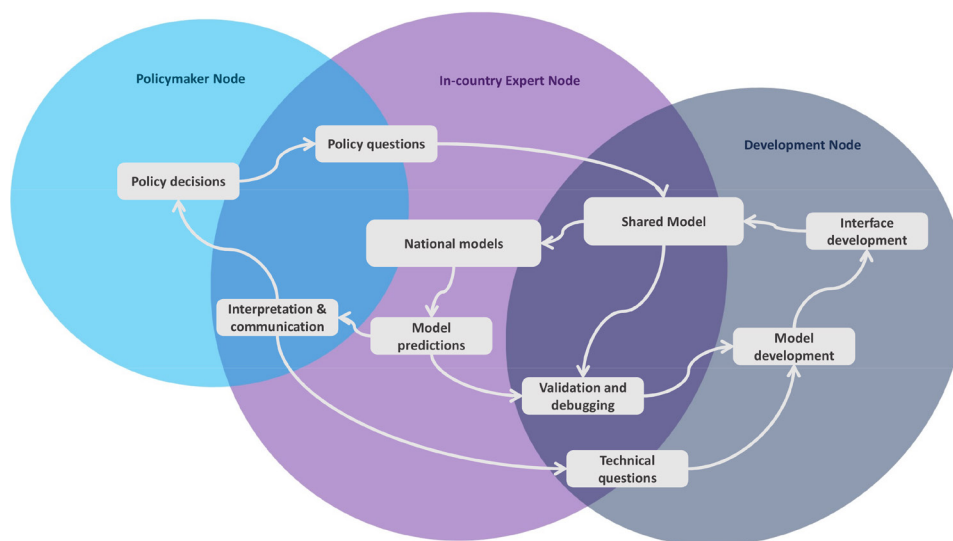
Policymaker Node

In-country Expert Node

Development Node

Policy decisions

Policy questions

Shared Model

Interface development

National models

Interpretation & communication

Model predictions

Model development

Validation and debugging

Technical questions